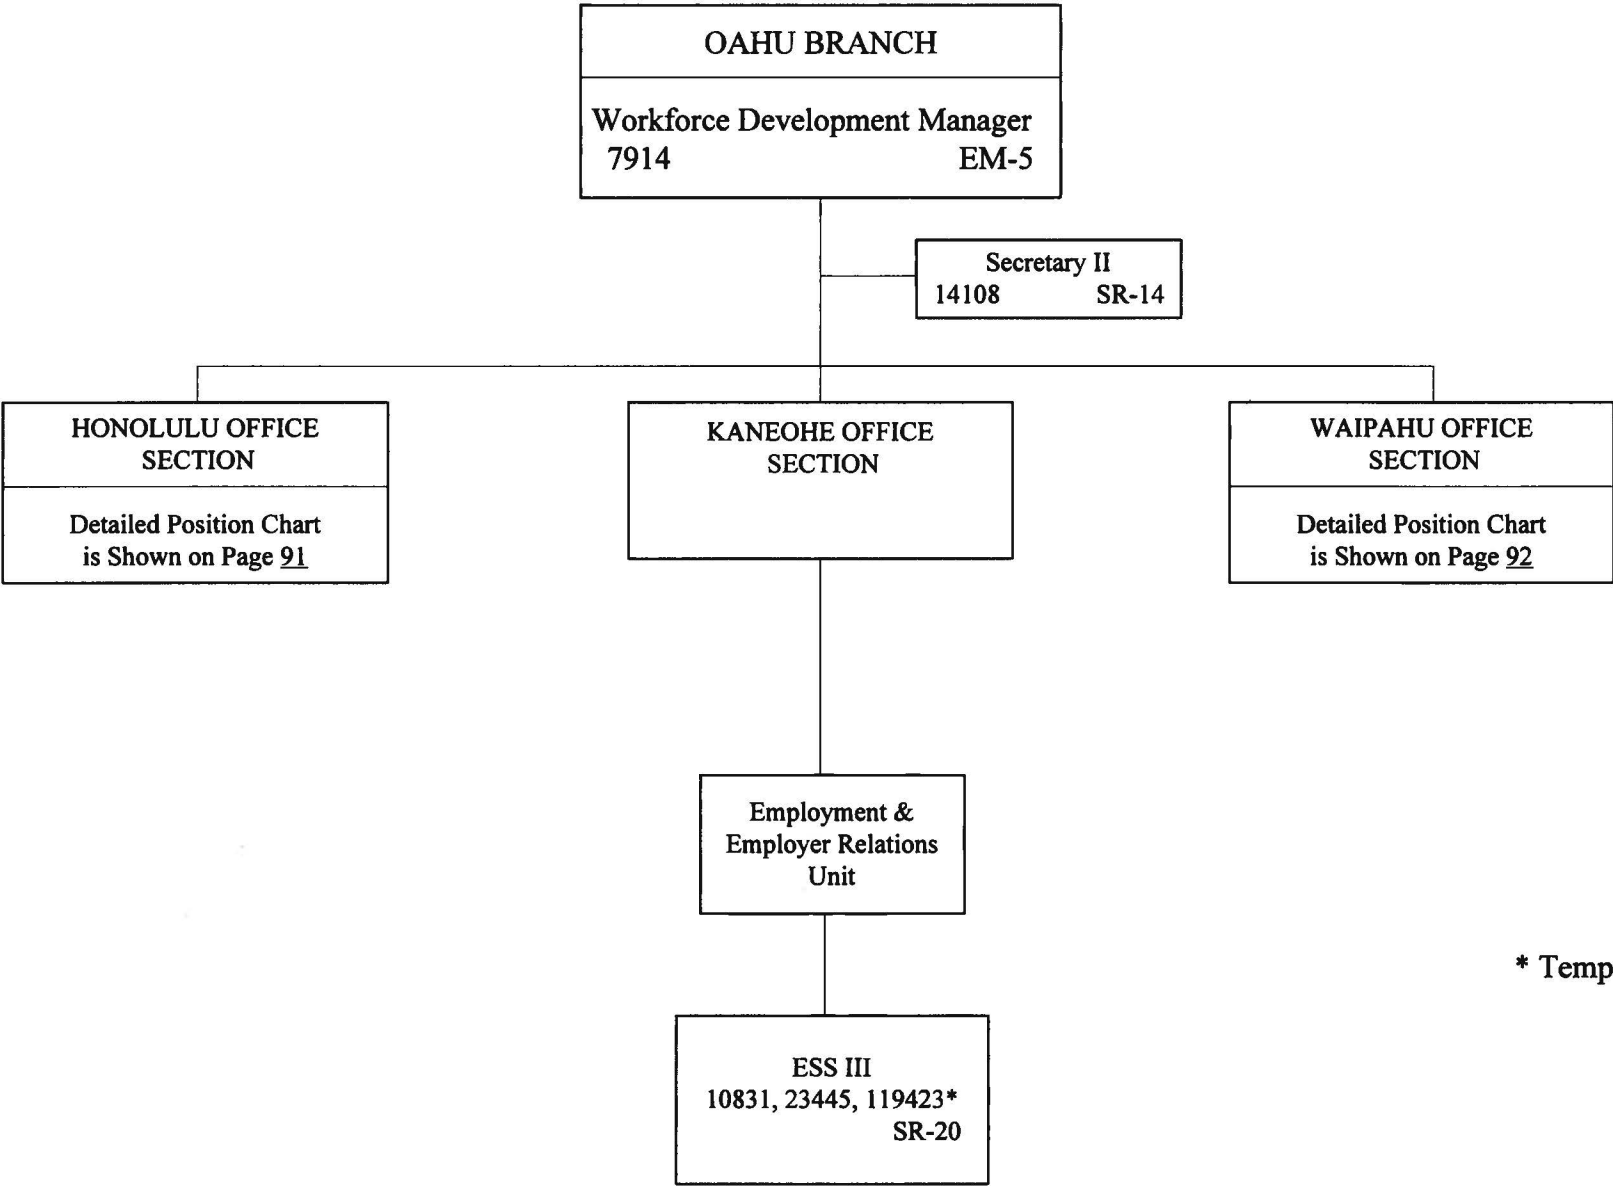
OAHU BRANCH

Workforce Development Manager
7914 EM-5

Secretary II
14108 SR-14

HONOLULU OFFICE SECTION

Detailed Position Chart is Shown on Page 91

KANEOHE OFFICE SECTION

WAIPAHU OFFICE SECTION

Detailed Position Chart is Shown on Page 92

Employment & Employer Relations Unit

ESS III
10831, 23445, 119423*
SR-20

* Temp